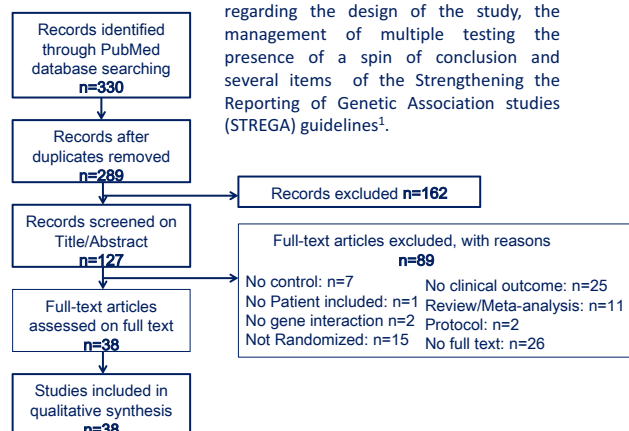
Records identified through PubMed database searching
n=330

regarding the design of the study, the management of multiple testing the presence of a spin of conclusion and several items of the Strengthening the Reporting of Genetic Association studies (STREGA) guidelines$^1$.

Records after duplicates removed
n=289

Records excluded n=162

Records screened on Title/Abstract
n=127

Full-text articles excluded, with reasons
n=89

No control: n=7
No Patient included: n=1
No gene interaction n=2
Not Randomized: n=15

No clinical outcome: n=25
Review/Meta-analysis: n=11
Protocol: n=2
No full text: n=26

Full-text articles assessed on full text
n=38

Studies included in qualitative synthesis
n=38